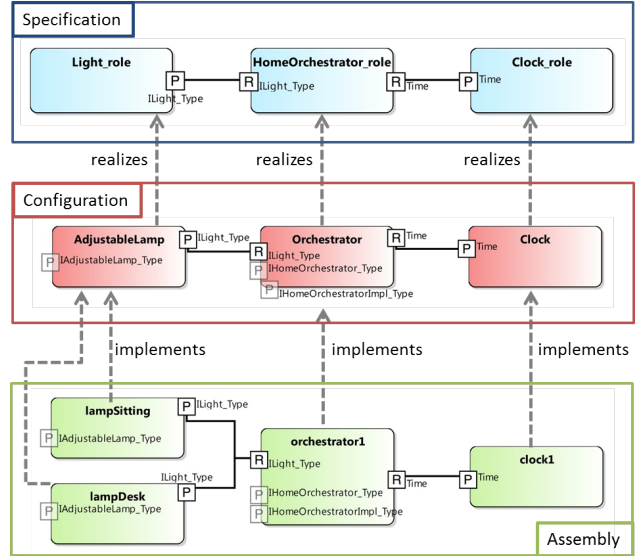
Specification

Light_role
P
ILight_Type

HomeOrchestrator_role
R
ILight_Type
R
Time

Clock_role
P
Time

realizes
realizes
realizes

Configuration

AdjustableLamp
P
IAdjustableLamp_Type
P
ILight_Type

Orchestrator
R
ILight_Type
P
IHomeOrchestrator_Type
P
IHomeOrchestratorImpl_Type
R
Time

Clock
P
Time

implements
implements
implements

lampSitting
P
IAdjustableLamp_Type
P
ILight_Type

ILight_Type
lampDesk
P
IAdjustableLamp_Type
P

orchestrator1
R
ILight_Type
P
IHomeOrchestrator_Type
P
IHomeOrchestratorImpl_Type
R
Time

clock1
P
Time

Assembly